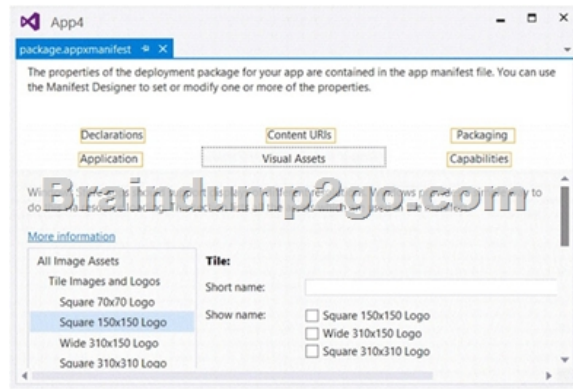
App4

package.appxmanifest ✕

The properties of the deployment package for your app are contained in the app manifest file. You can use the Manifest Designer to set or modify one or more of the properties.

Declarations
Content URIs
Packaging
Application
Visual Assets
Capabilities

Wi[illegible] to do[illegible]

Braindump2go.com

More information

All Image Assets
Tile Images and Logos
Square 70x70 Logo
Square 150x150 Logo
Wide 310x150 Logo
Square 310x310 Logo

Tile:
Short name:
Show name:
Square 150x150 Logo
Wide 310x150 Logo
Square 310x310 Logo